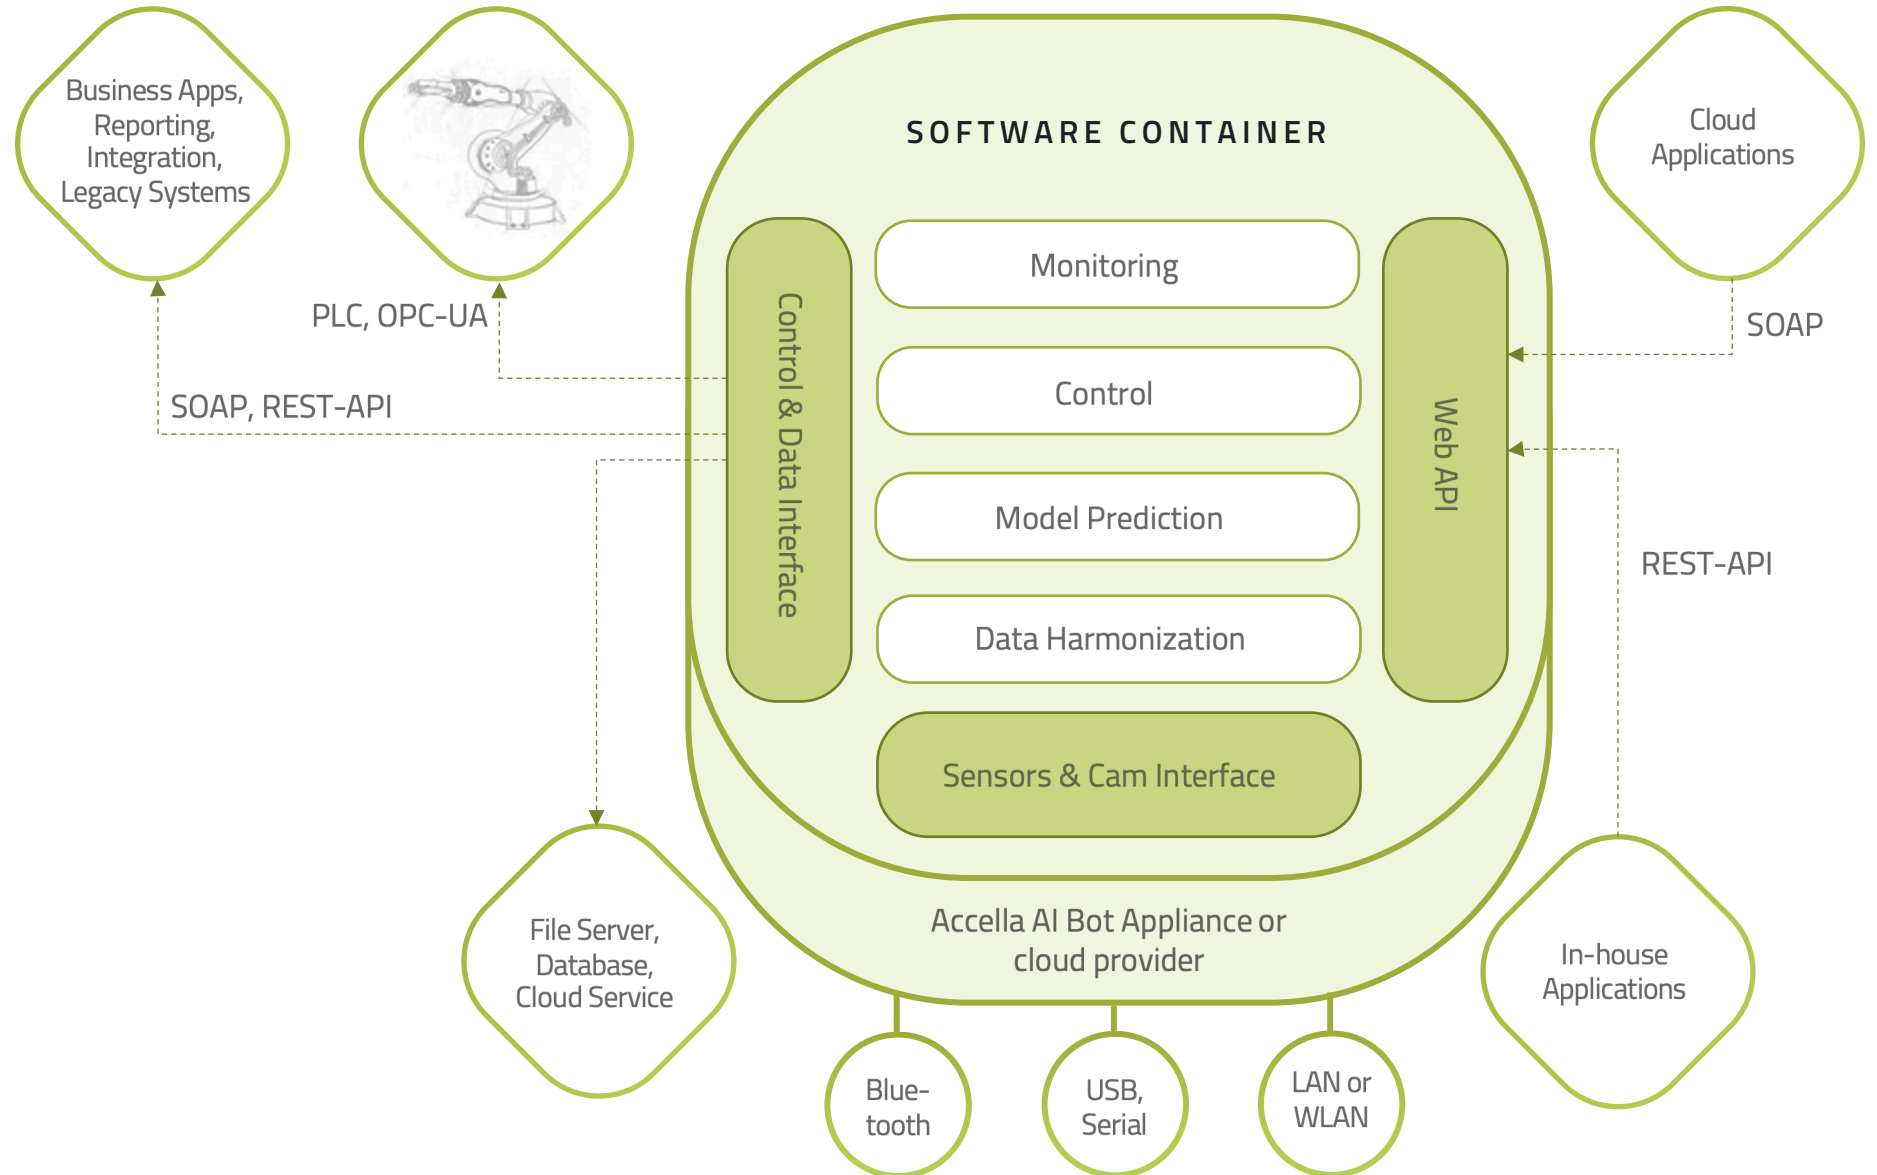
Business Apps, Reporting, Integration, Legacy Systems

PLC, OPC-UA

SOAP, REST-API

SOFTWARE CONTAINER

Control & Data Interface

Monitoring

Control

Model Prediction

Data Harmonization

Sensors & Cam Interface

Web API

Cloud Applications

SOAP

REST-API

File Server, Database, Cloud Service

Accella AI Bot Appliance or cloud provider

In-house Applications

Blue-tooth

USB, Serial

LAN or WLAN